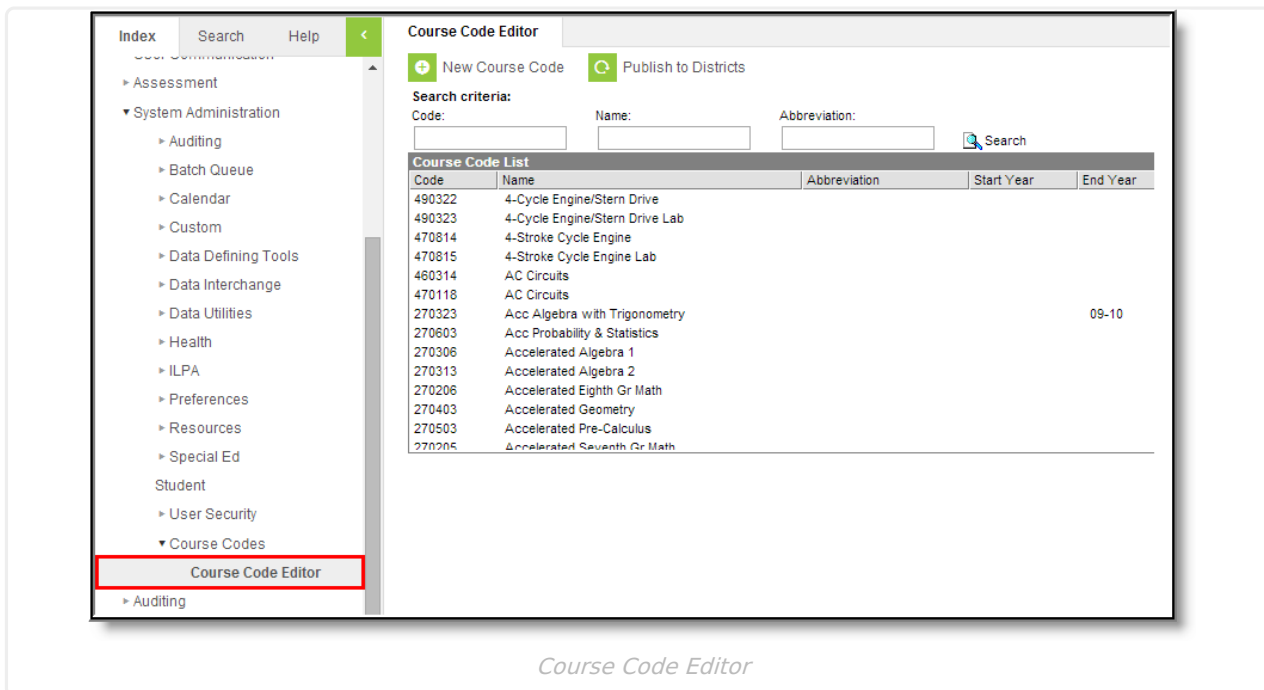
Index Search Help

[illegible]
▸ Assessment
▾ System Administration
▸ Auditing
▸ Batch Queue
▸ Calendar
▸ Custom
▸ Data Defining Tools
▸ Data Interchange
▸ Data Utilities
▸ Health
▸ ILPA
▸ Preferences
▸ Resources
▸ Special Ed
Student
▸ User Security
▾ Course Codes
Course Code Editor
▸ Auditing

Course Code Editor

New Course Code Publish to Districts

Search criteria:
Code: Name: Abbreviation:
Search

Course Code List

| Code | Name | Abbreviation | Start Year | End Year |
|---|---|---|---|---|
| 490322 | 4-Cycle Engine/Stern Drive | | | |
| 490323 | 4-Cycle Engine/Stern Drive Lab | | | |
| 470814 | 4-Stroke Cycle Engine | | | |
| 470815 | 4-Stroke Cycle Engine Lab | | | |
| 460314 | AC Circuits | | | |
| 470118 | AC Circuits | | | |
| 270323 | Acc Algebra with Trigonometry | | | 09-10 |
| 270603 | Acc Probability & Statistics | | | |
| 270306 | Accelerated Algebra 1 | | | |
| 270313 | Accelerated Algebra 2 | | | |
| 270206 | Accelerated Eighth Gr Math | | | |
| 270403 | Accelerated Geometry | | | |
| 270503 | Accelerated Pre-Calculus | | | |
| 270205 | Accelerated Seventh Gr Math | | | |

Course Code Editor